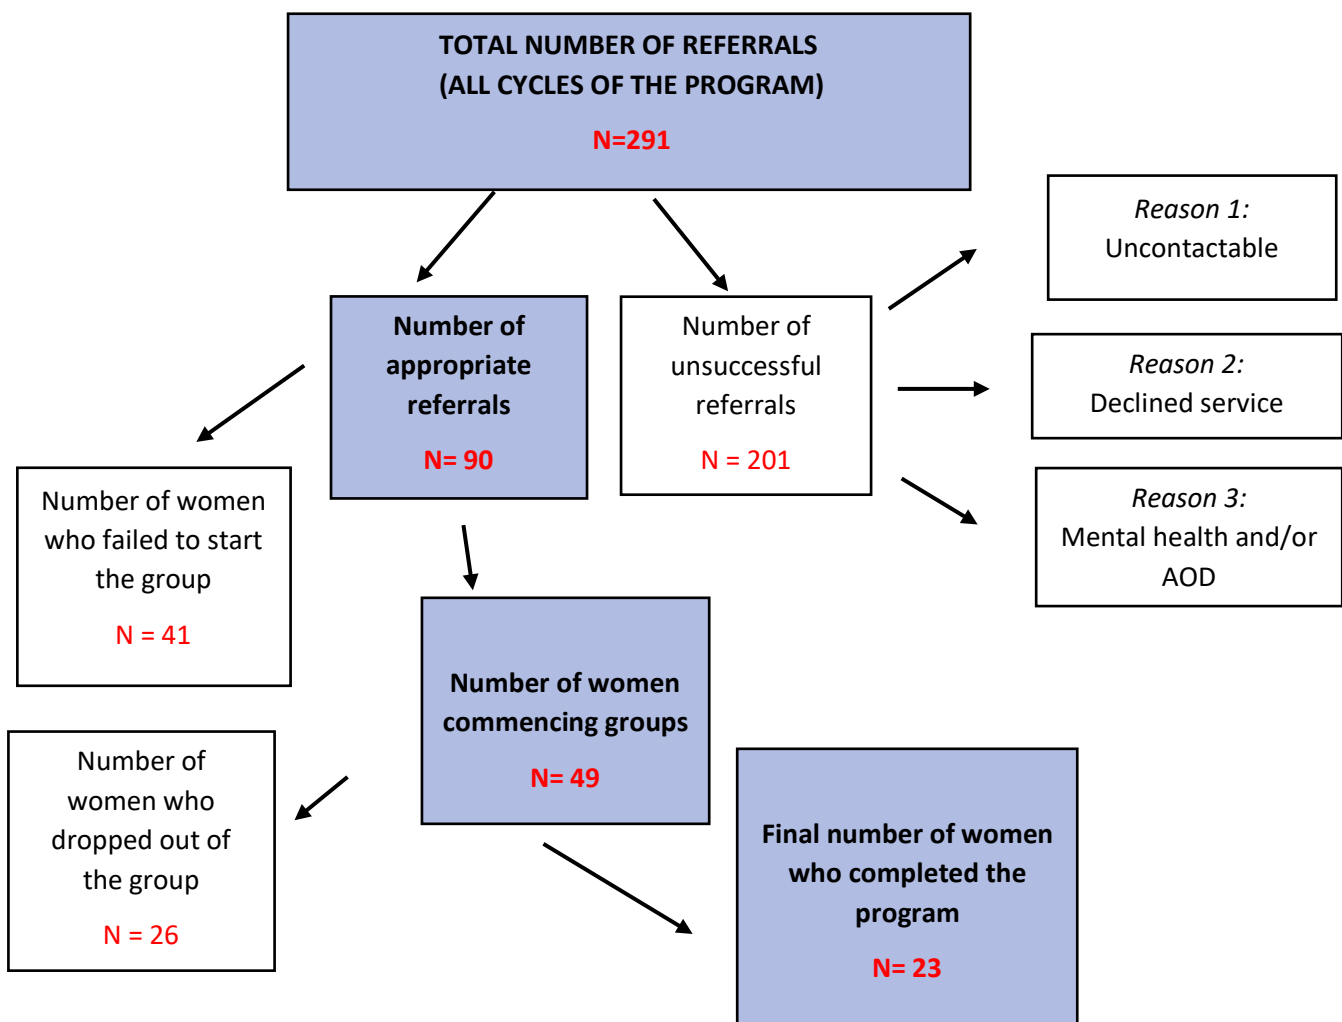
TOTAL NUMBER OF REFERRALS
(ALL CYCLES OF THE PROGRAM)

N=291

Number of appropriate referrals

N= 90

Number of unsuccessful referrals

N = 201

Reason 1:
Uncontactable

Reason 2:
Declined service

Reason 3:
Mental health and/or AOD

Number of women who failed to start the group

N = 41

Number of women commencing groups

N= 49

Number of women who dropped out of the group

N = 26

Final number of women who completed the program

N= 23